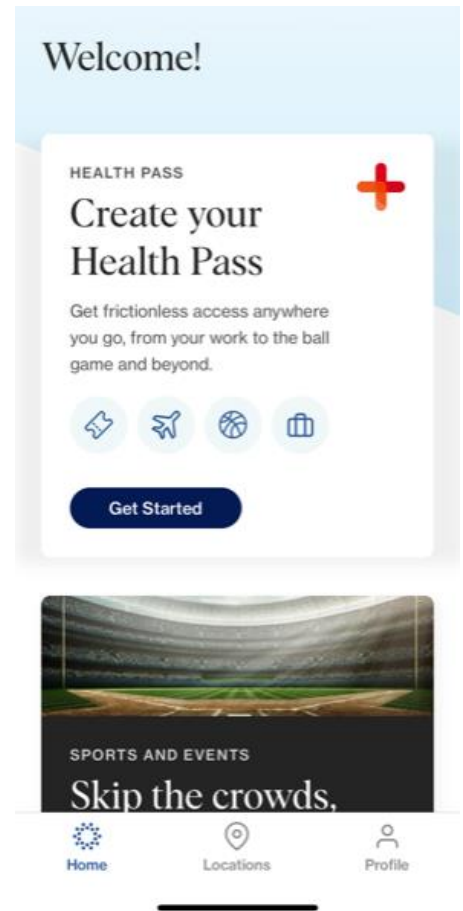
Welcome!

HEALTH PASS

Create your Health Pass

Get frictionless access anywhere you go, from your work to the ball game and beyond.

Get Started

SPORTS AND EVENTS

Skip the crowds,

Home

Locations

Profile